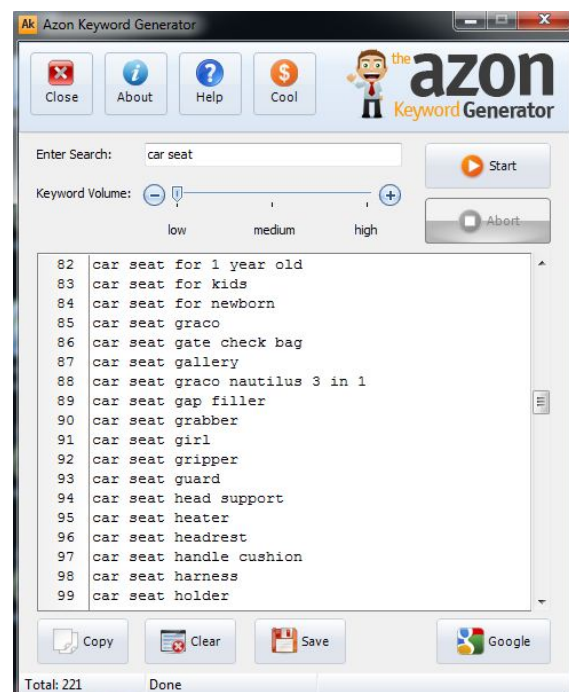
Ak Azon Keyword Generator

Close
About
Help
Cool

the azon Keyword Generator

Enter Search: car seat

Keyword Volume:

low medium high

Start

Abort

| | |
|---|---|
| 82 | car seat for 1 year old |
| 83 | car seat for kids |
| 84 | car seat for newborn |
| 85 | car seat graco |
| 86 | car seat gate check bag |
| 87 | car seat gallery |
| 88 | car seat graco nautilus 3 in 1 |
| 89 | car seat gap filler |
| 90 | car seat grabber |
| 91 | car seat girl |
| 92 | car seat gripper |
| 93 | car seat guard |
| 94 | car seat head support |
| 95 | car seat heater |
| 96 | car seat headrest |
| 97 | car seat handle cushion |
| 98 | car seat harness |
| 99 | car seat holder |

Copy
Clear
Save
Google

Total: 221
Done